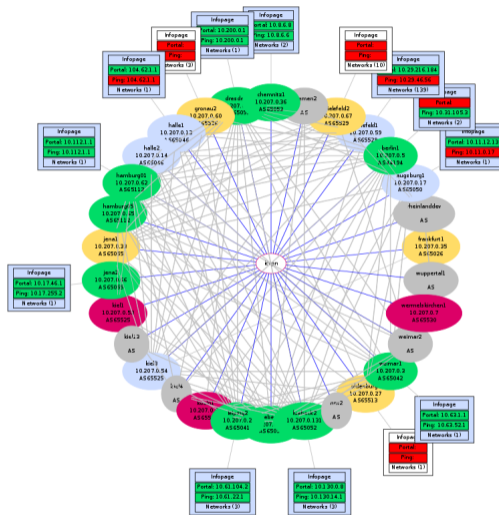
Infopage
Portal: 10.8.6.6
Ping: 10.8.6.6
Networks (2)

Infopage
Portal: 10.200.0.1
Ping: 10.200.0.1
Networks (3)

Infopage
Portal:
Ping:
Networks (10)

Infopage
Portal: 10.29.216.164
Ping: 10.29.46.56
Networks (10)

Infopage
Portal: 104.62.1.1
Ping: 104.62.1.1
Networks (1)

Infopage
Portal
Ping: 10.31.105.1
Networks (2)

Infopage
Portal: 10.11.12.1
Ping: 10.11.12.1
Networks (1)

Infopage
Portal: 10.31.21.1
Ping: 10.31.21.1
Networks (1)

dresdn
chemnitz1
10.207.0.36
AS65552
bremen2
AS
bielefeld
10.207.0.67
AS65529
gronau2
10.207.0.60
halle1
10.207.0.13
halle2
10.207.0.14
AS65044
afeld1
10.207.0.59
berlin1
10.207.0.8
AS54194
augsburg1
10.207.0.17
AS65050
hamburg01
10.207.0.62
AS65058
hamburg03
10.207.0.45
AS67111
hainlandlav
AS
frankfurt1
10.207.0.39
AS65026
jena1
10.207.0.33
AS65035
jena2
10.207.0.46
AS65015
wuppertal1
AS
Kiran
kiel1
10.207.0.69
AS65525
warmabirinfand
10.207.0.7
AS65530
kiel3
kiel3
10.207.0.54
AS65525
weimar2
AS
weimar1
10.207.0.3
AS65042
oldenburg
10.207.0.27
AS65513
luebe
AS
10.207.0
AS65
leipzig2
10.207.0.2
AS65041
lbbe
207.
AS650
leipzig3
10.207.0.131
AS65052
ov2
AS

Infopage
Portal: 10.17.46.1
Ping: 10.17.209.1
Networks (1)

Infopage
Portal: 10.63.1.1
Ping: 10.63.52.1
Networks (1)

Infopage
Portal:
Ping:
Networks (1)

Infopage
Portal: 10.61.104.2
Ping: 10.61.22.1
Networks (3)

Infopage
Portal: 10.130.0.0
Ping: 10.130.14.1
Networks (3)